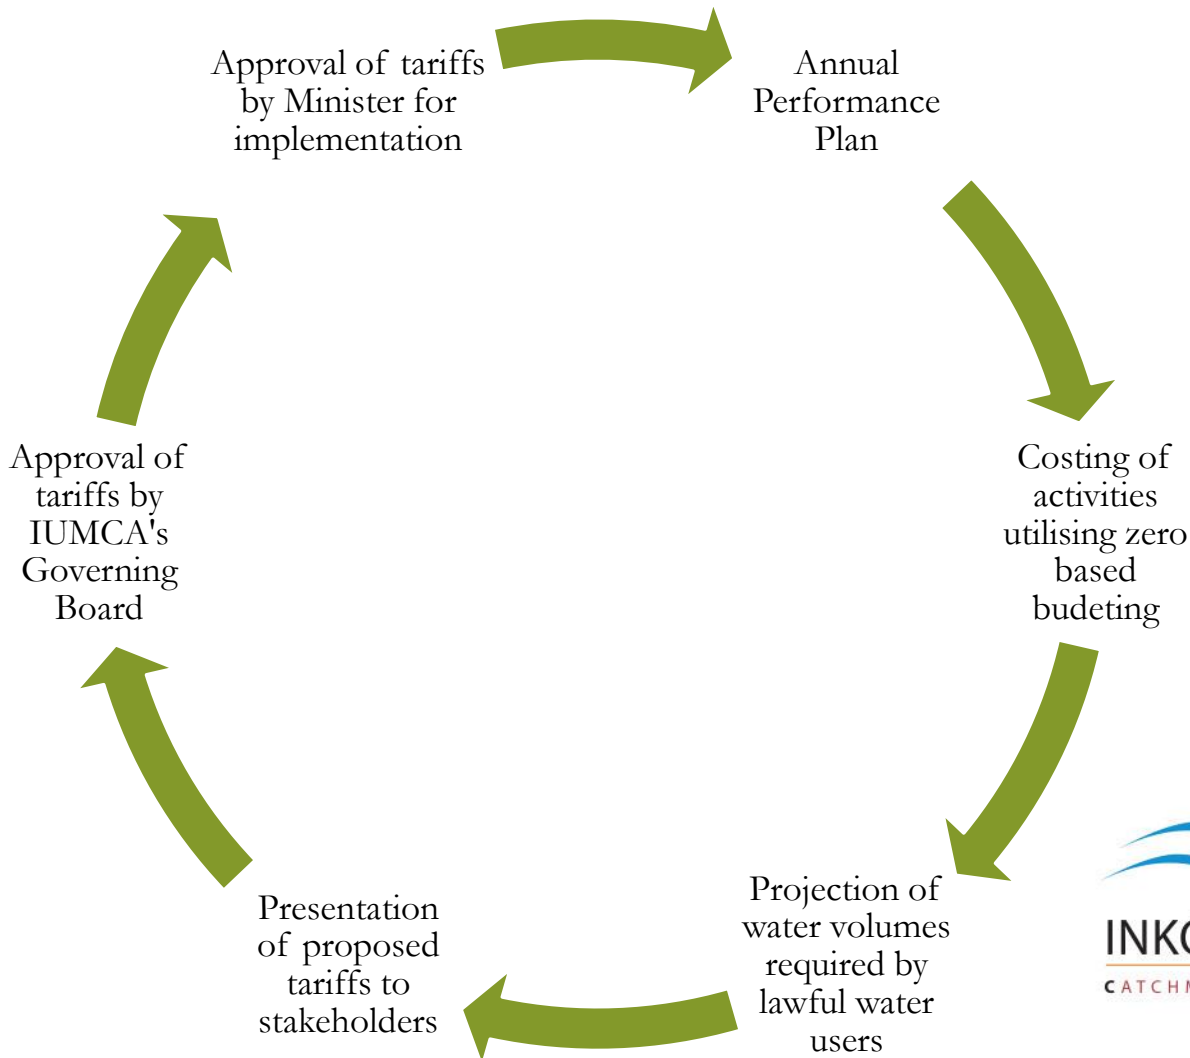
Annual Performance Plan

Costing of activities utilising zero based budeting

Projection of water volumes required by lawful water users

Presentation of proposed tariffs to stakeholders

Approval of tariffs by IUMCA's Governing Board

Approval of tariffs by Minister for implementation

INK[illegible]
CATCH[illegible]